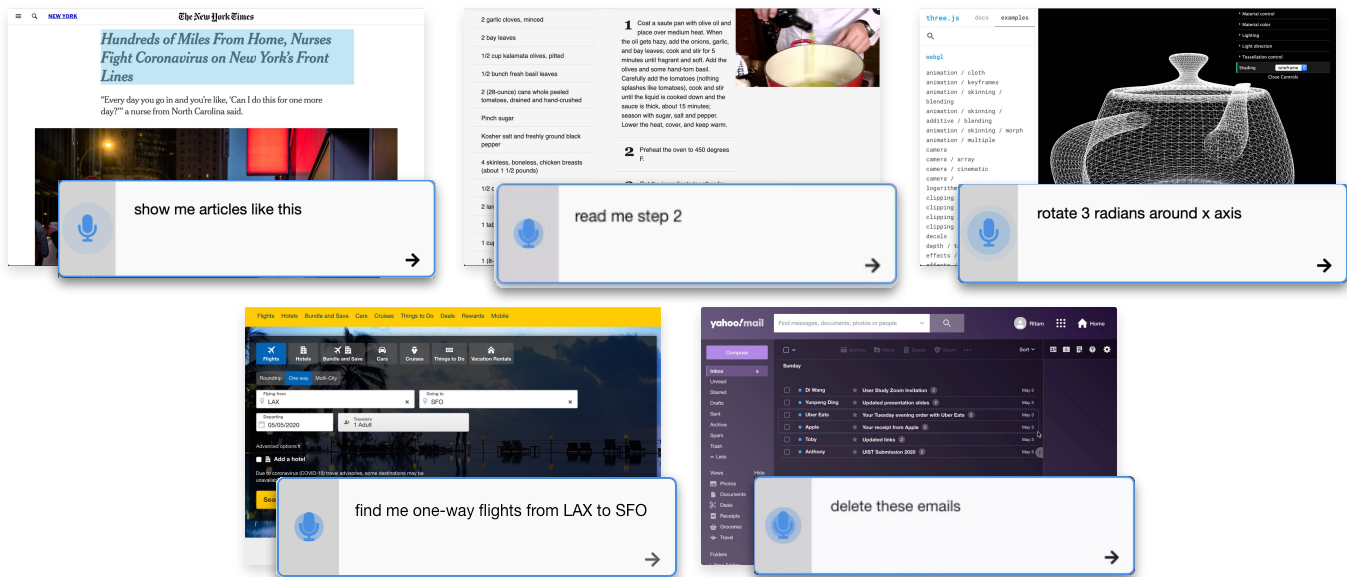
NEW YORK
The New York Times

Hundreds of Miles From Home, Nurses Fight Coronavirus on New York's Front Lines

"Every day you go in and you're like, 'Can I do this for one more day?'" a nurse from North Carolina said.

show me articles like this

2 garlic cloves, minced
2 bay leaves
1/2 cup kalamata olives, pitted
1/2 bunch fresh basil leaves
2 (28-ounce) cans whole peeled tomatoes, drained and hand-crushed
Pinch sugar
Kosher salt and freshly ground black pepper
4 skinless, boneless, chicken breasts (about 1 1/2 pounds)

1 Coat a saute pan with olive oil and place over medium heat. When the oil gets hazy, add the onions, garlic, and bay leaves; cook and stir for 5 minutes until fragrant and soft. Add the olives and some hand-torn basil. Carefully add the tomatoes (nothing splashes like tomatoes), cook and stir until the liquid is cooked down and the sauce is thick, about 15 minutes; season with sugar, salt and pepper. Lower the heat, cover, and keep warm.

2 Preheat the oven to 450 degrees F.

read me step 2

three.js docs examples
webgl
animation / cloth
animation / keyframes
animation / skinning / blending
animation / skinning / additive / blending
animation / skinning / morph
animation / multiple
camera
camera / array
camera / cinematic
camera / logarithmic
clipping
clipping
clipping
clipping
decals
depth / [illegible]
effects / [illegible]

Material control
Material color
Lighting
Light direction
Tessellation control
Shading wireframe
Close Controls

rotate 3 radians around x axis

Flights Hotels Bundle and Save Cars Cruises Things to Do Deals Rewards Mobile
Flights Hotels Bundle and Save Cars Cruises Things to Do Vacation Rentals
Roundtrip One way Multi-City
Flying from LAX
Going to SFO
Departing 05/05/2020
Travelers 1 Adult
Advanced options
Add a hotel
Due to coronavirus (COVID-19) travel advisories, some destinations may be unavaila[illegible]
Sea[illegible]

find me one-way flights from LAX to SFO

yahoo/mail
Find messages, documents, photos or people
Ritam Home
Compose
Inbox
Unread
Starred
Drafts
Sent
Archive
Spam
Trash
Less
Views Hide
Photos
Documents
Deals
Receipts
Groceries
Travel
Folders
Archive Move Delete Spam
Sort
Sunday
Di Wang User Study Zoom Invitation May 3
Yunpeng Ding Updated presentation slides May 3
Uber Eats Your Tuesday evening order with Uber Eats May 3
Apple Your receipt from Apple May 3
Toby Updated links May 3
Anthony UIST Submission 2020 May 3

delete these emails